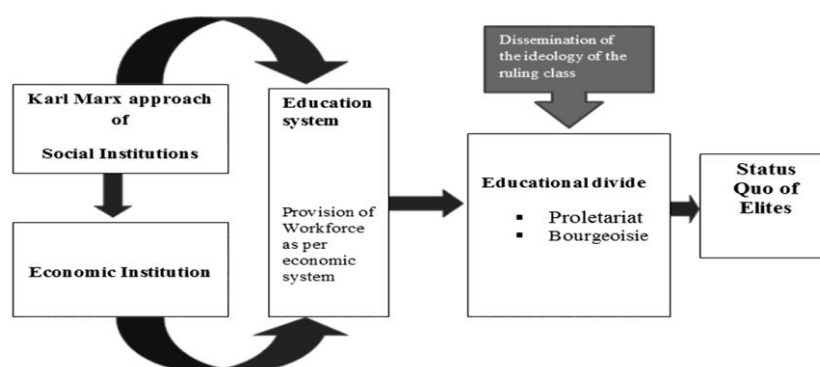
Dissemination of the ideology of the ruling class

Karl Marx approach of Social Institutions

Economic Institution

Education system

Provision of Workforce as per economic system

Educational divide

- Proletariat
- Bourgeoisie

Status Quo of Elites